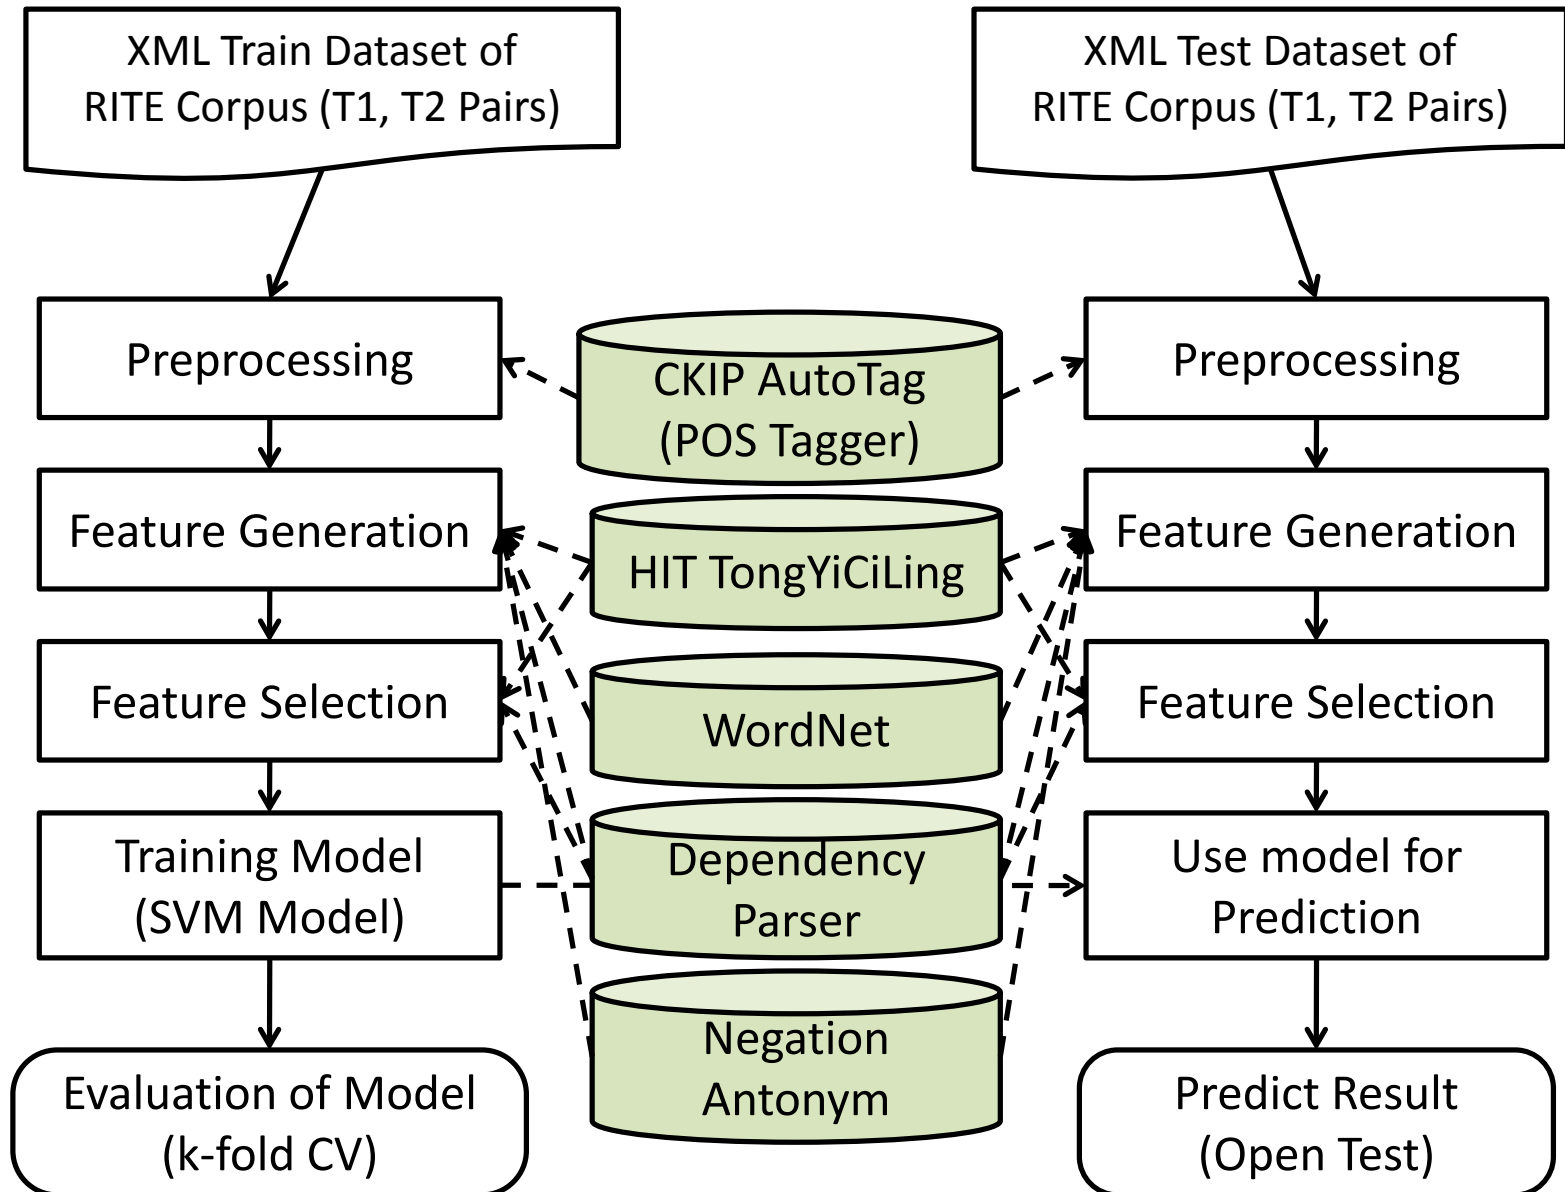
XML Train Dataset of RITE Corpus (T1, T2 Pairs)

Preprocessing

Feature Generation

Feature Selection

Training Model (SVM Model)

Evaluation of Model (k-fold CV)

CKIP AutoTag (POS Tagger)

HIT TongYiCiLing

WordNet

Dependency Parser

Negation Antonym

XML Test Dataset of RITE Corpus (T1, T2 Pairs)

Preprocessing

Feature Generation

Feature Selection

Use model for Prediction

Predict Result (Open Test)